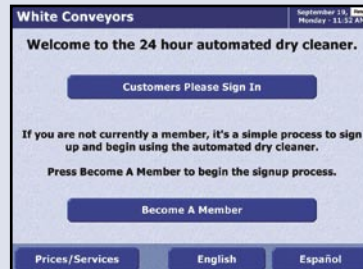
White Conveyors

September 19, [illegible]
Monday - 11:52 AM

Welcome to the 24 hour automated dry cleaner.

Customers Please Sign In

If you are not currently a member, it's a simple process to sign up and begin using the automated dry cleaner.

Press Become A Member to begin the signup process.

Become A Member

Prices/Services

English

Español